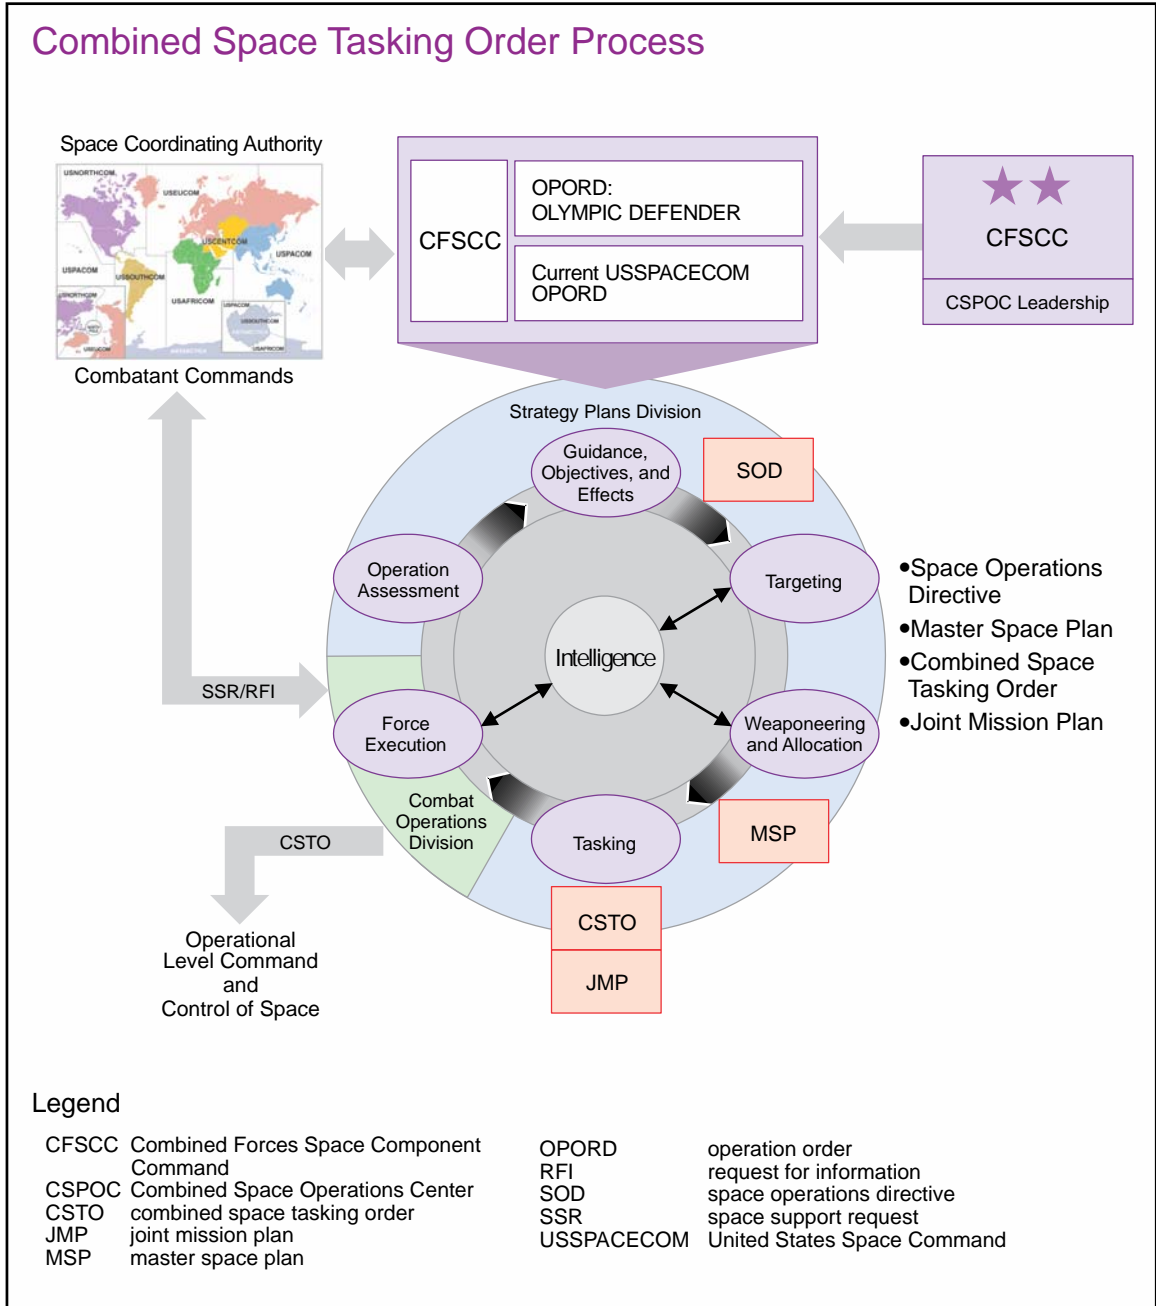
Combined Space Tasking Order Process

Space Coordinating Authority

USNORTHCOM
USEUCOM
USCENTCOM
USPACOM
USSOUTHCOM
USAFRICOM

Combatant Commands

CFSCC

OPORD:
OLYMPIC DEFENDER

Current USSPACECOM OPORD

CFSCC

CSPOC Leadership

Strategy Plans Division

Guidance, Objectives, and Effects

SOD

Operation Assessment

Targeting

Intelligence

SSR/RFI

Force Execution

Weaponeering and Allocation

Combat Operations Division

Tasking

MSP

CSTO

CSTO

JMP

Operational Level Command and Control of Space

•Space Operations Directive
•Master Space Plan
•Combined Space Tasking Order
•Joint Mission Plan

Legend

| | |
|---|---|
| CFSCC | Combined Forces Space Component Command |
| CSPOC | Combined Space Operations Center |
| CSTO | combined space tasking order |
| JMP | joint mission plan |
| MSP | master space plan |

| | |
|---|---|
| OPORD | operation order |
| RFI | request for information |
| SOD | space operations directive |
| SSR | space support request |
| USSPACECOM | United States Space Command |